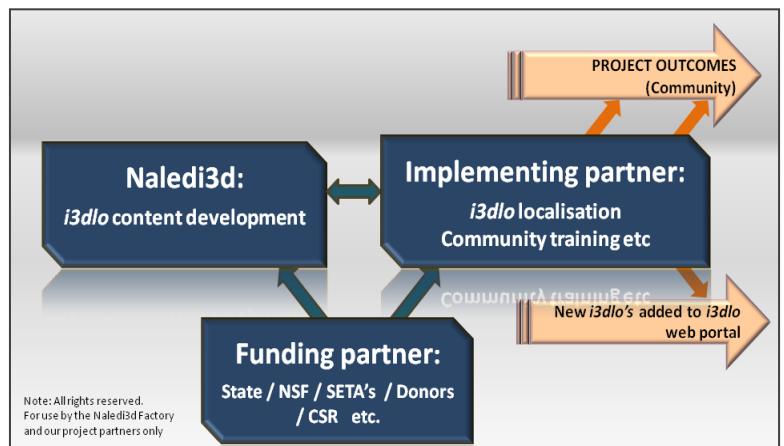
PROJECT OUTCOMES (Community)

Naledi3d:
i3dlo content development

Implementing partner:
i3dlo localisation
Community training etc

New i3dlo's added to i3dlo web portal

Funding partner:
State / NSF / SETA's / Donors / CSR etc.

Note: All rights reserved.
For use by the Naledi3d Factory and our project partners only